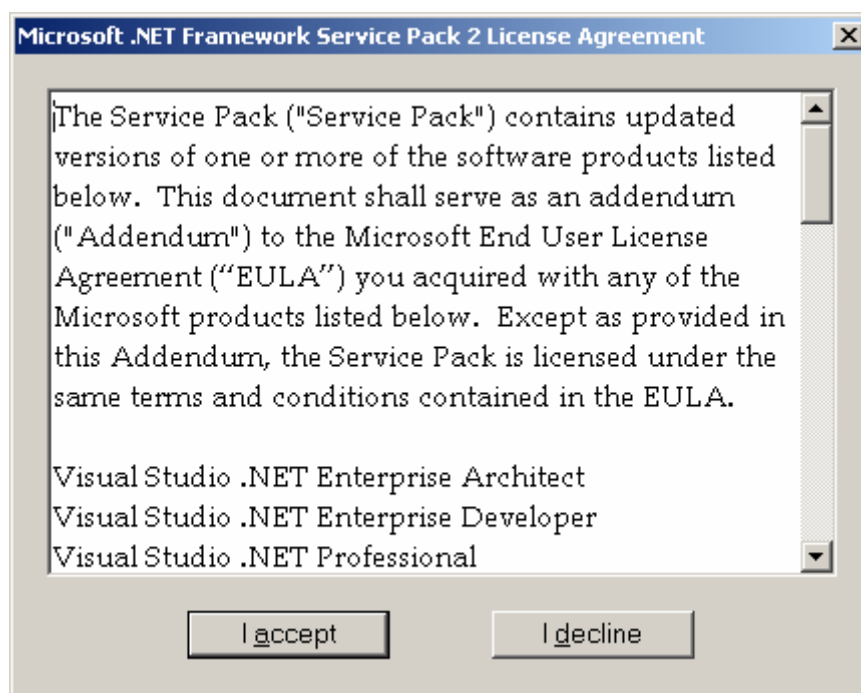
Microsoft .NET Framework Service Pack 2 License Agreement

The Service Pack ("Service Pack") contains updated versions of one or more of the software products listed below. This document shall serve as an addendum ("Addendum") to the Microsoft End User License Agreement (“EULA”) you acquired with any of the Microsoft products listed below. Except as provided in this Addendum, the Service Pack is licensed under the same terms and conditions contained in the EULA.

Visual Studio .NET Enterprise Architect
Visual Studio .NET Enterprise Developer
Visual Studio .NET Professional

I accept

I decline